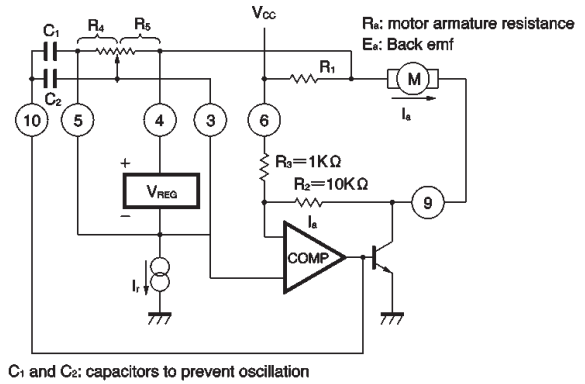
$C_1$
$R_4$
$R_5$
$V_{CC}$
$R_a$: motor armature resistance
$E_a$: Back emf
$C_2$
$R_1$
M
$I_a$
10
5
4
3
6
$R_3=1K\Omega$
+
$V_{REG}$
−
$R_2=10K\Omega$
9
$I_a$
COMP
$I_r$

$C_1$ and $C_2$: capacitors to prevent oscillation